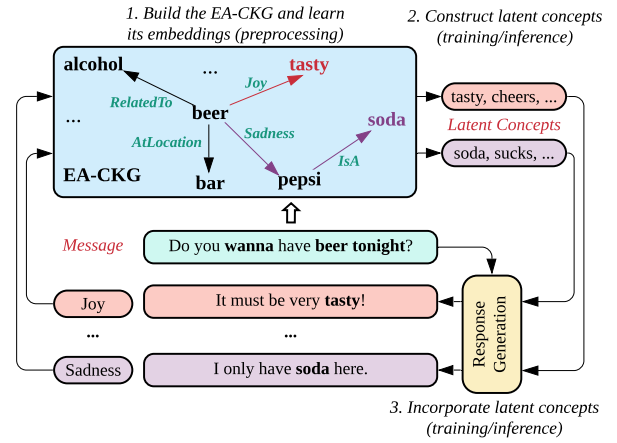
1. Build the EA-CKG and learn its embeddings (preprocessing)

2. Construct latent concepts (training/inference)

alcohol

...

tasty

Joy

RelatedTo

...

beer

soda

Sadness

AtLocation

IsA

EA-CKG

bar

pepsi

tasty, cheers, ...

Latent Concepts

soda, sucks, ...

Message

Do you **wanna** have **beer tonight**?

Joy

It must be very **tasty**!

...

...

Response Generation

Sadness

I only have **soda** here.

3. Incorporate latent concepts (training/inference)